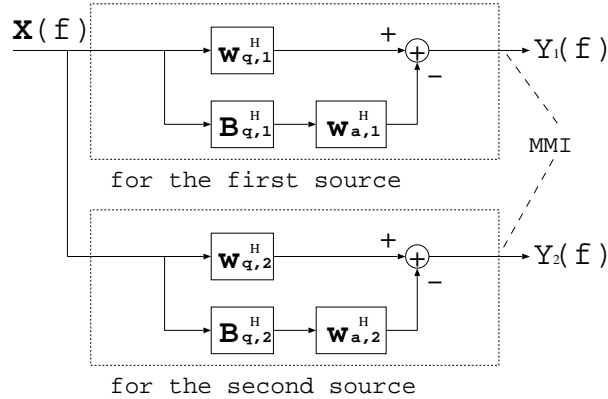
$\mathbf{X}(f)$

$\mathbf{w}_{q,1}^H$

+

−

$\mathbf{B}_{q,1}^H$

$\mathbf{w}_{a,1}^H$

$Y_1(f)$

MMI

for the first source

$\mathbf{w}_{q,2}^H$

+

−

$\mathbf{B}_{q,2}^H$

$\mathbf{w}_{a,2}^H$

$Y_2(f)$

for the second source